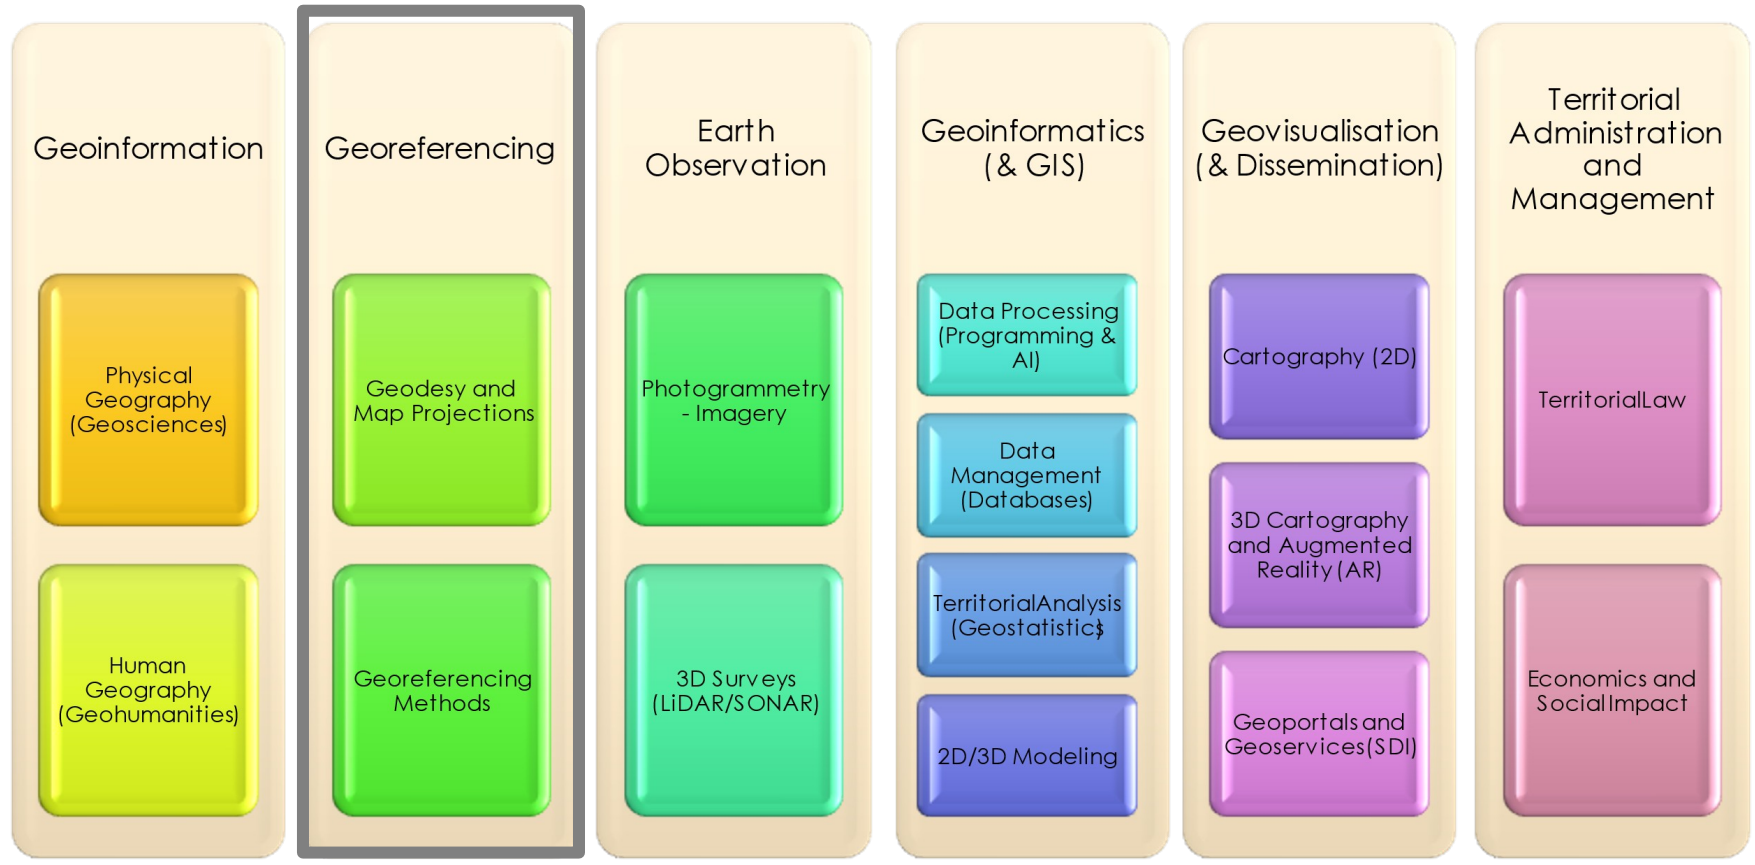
Geoinformation

Physical Geography (Geosciences)

Human Geography (Geohumanities)

Georeferencing

Geodesy and Map Projections

Georeferencing Methods

Earth Observation

Photogrammetry - Imagery

3D Surveys (LiDAR/SONAR)

Geoinformatics (& GIS)

Data Processing (Programming & AI)

Data Management (Databases)

TerritorialAnalysis (Geostatistics)

2D/3D Modeling

Geovisualisation (& Dissemination)

Cartography (2D)

3D Cartography and Augmented Reality (AR)

Geoportals and Geoservices(SDI)

Territorial Administration and Management

TerritorialLaw

Economics and SocialImpact